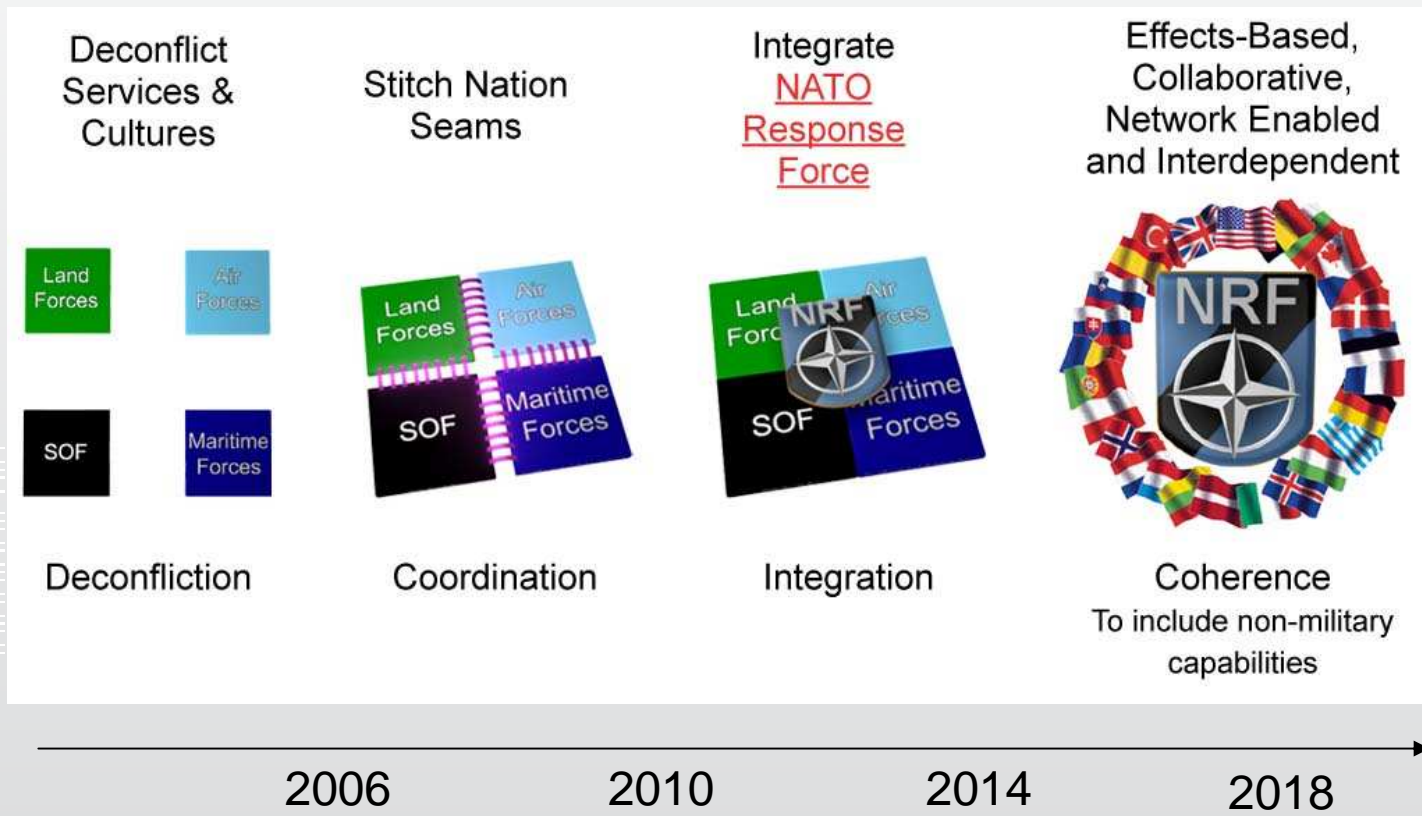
Deconflict Services & Cultures

Stitch Nation Seams

Integrate NATO Response Force

Effects-Based, Collaborative, Network Enabled and Interdependent

Land Forces

Air Forces

SOF

Maritime Forces

Land Forces

Air Forces

SOF

Maritime Forces

Land Forces

Air Forces

NRF

SOF

Maritime Forces

NRF

Deconfliction

Coordination

Integration

Coherence
To include non-military capabilities

2006

2010

2014

2018